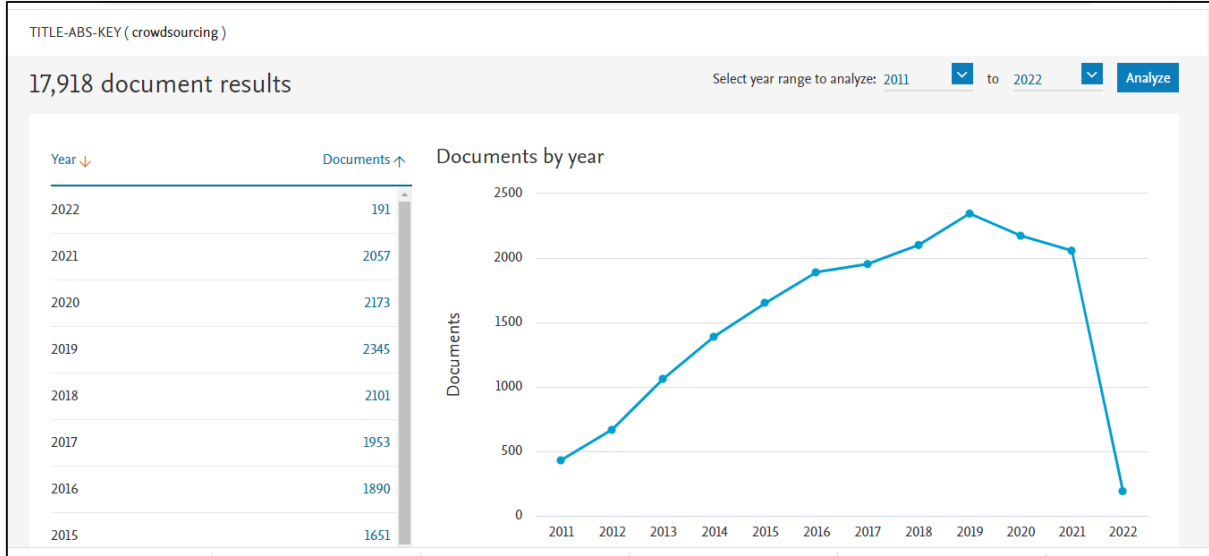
TITLE-ABS-KEY ( crowdsourcing )

17,918 document results

Select year range to analyze: 2011 to 2022 Analyze

| Year ↓ | Documents ↑ |
|---|---|
| 2022 | 191 |
| 2021 | 2057 |
| 2020 | 2173 |
| 2019 | 2345 |
| 2018 | 2101 |
| 2017 | 1953 |
| 2016 | 1890 |
| 2015 | 1651 |

Documents by year

2500
2000
1500
1000
500
0

Documents

2011 2012 2013 2014 2015 2016 2017 2018 2019 2020 2021 2022